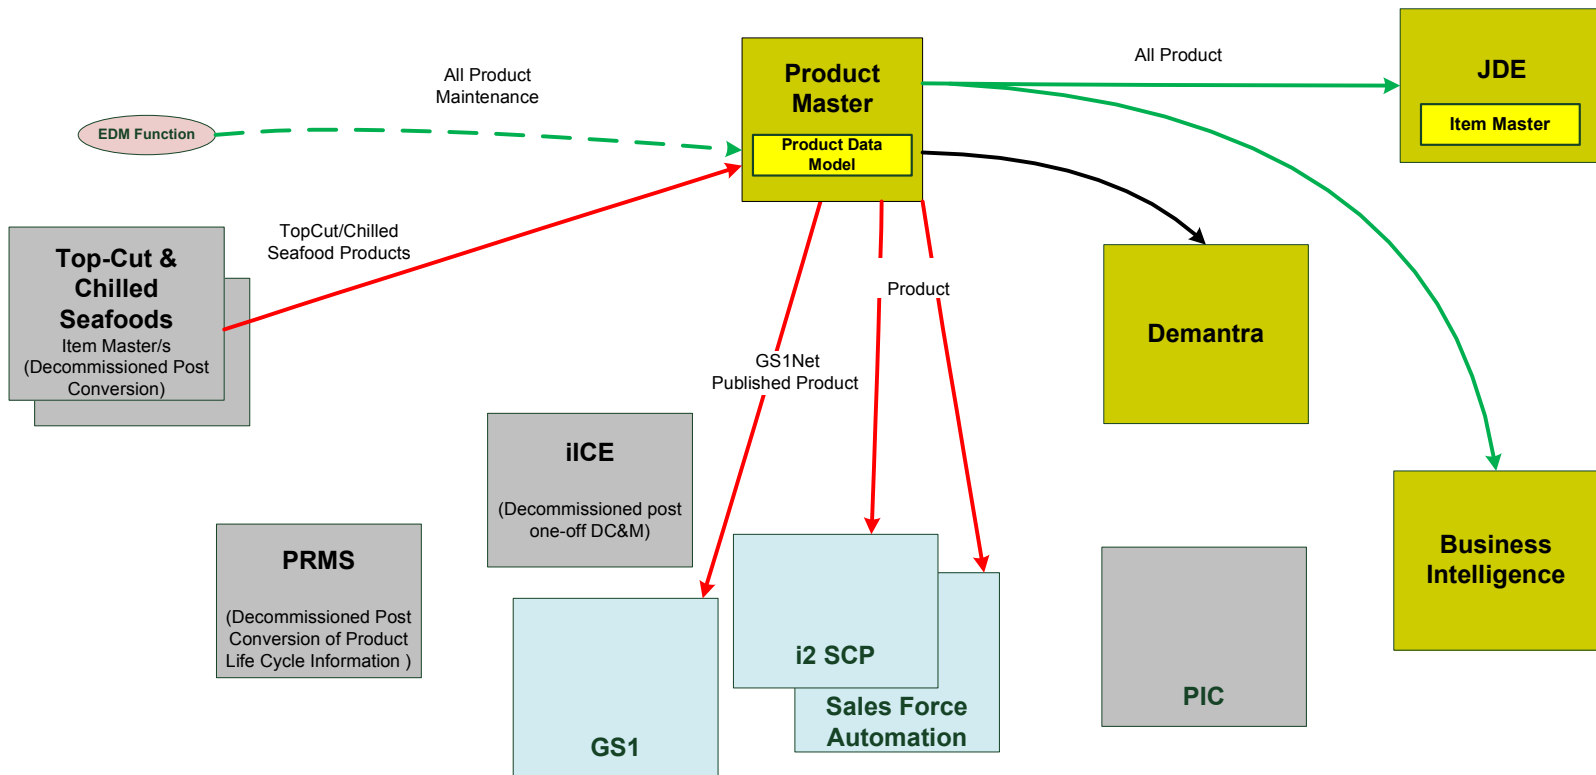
All Product Maintenance

EDM Function

Product Master

Product Data Model

All Product

JDE

Item Master

Top-Cut & Chilled Seafoods
Item Master/s (Decommissioned Post Conversion)

TopCut/Chilled Seafood Products

Product

Demantra

GS1Net Published Product

iICE

(Decommissioned post one-off DC&M)

PRMS

(Decommissioned Post Conversion of Product Life Cycle Information )

Business Intelligence

i2 SCP

Sales Force Automation

GS1

PIC